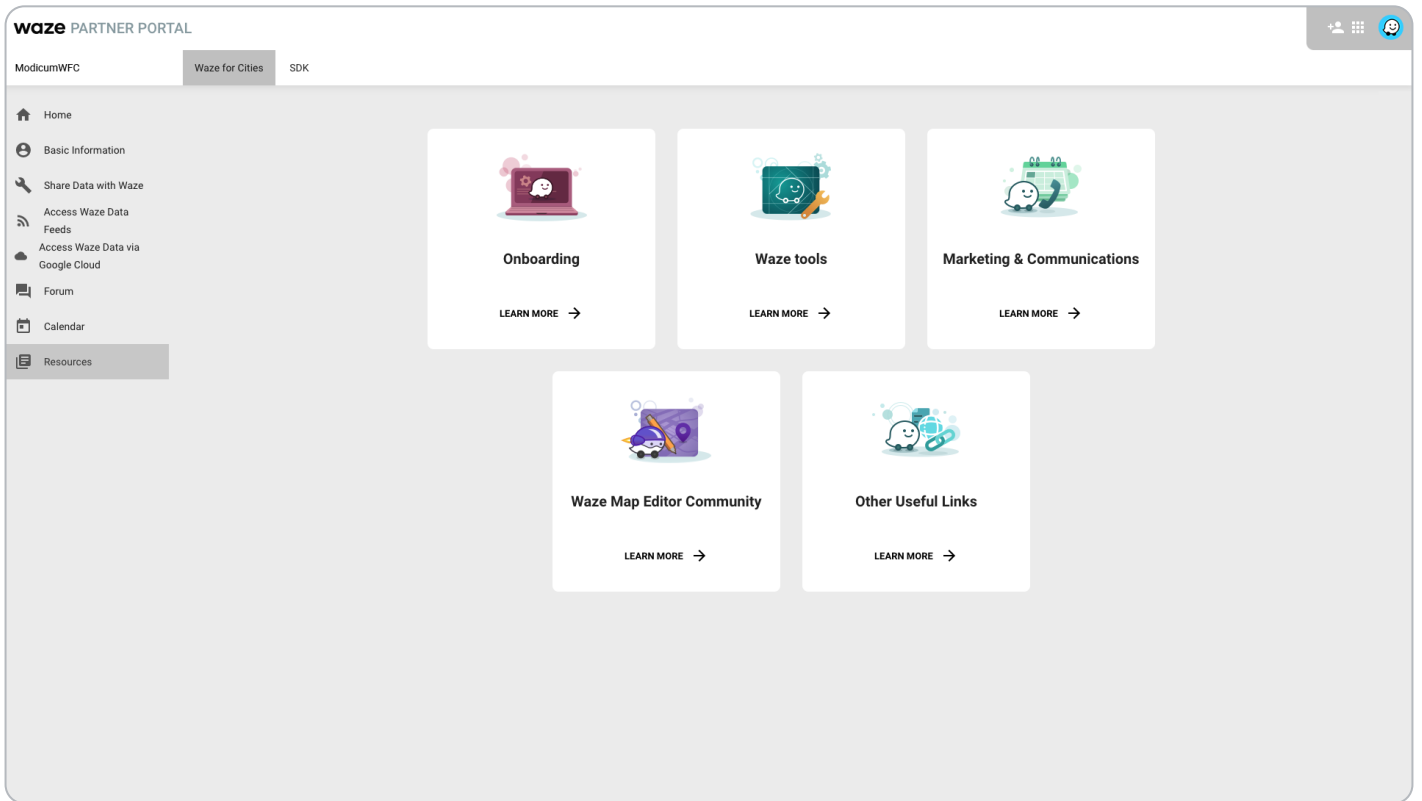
waze PARTNER PORTAL

ModicumWFC

Waze for Cities

SDK

Home

Basic Information

Share Data with Waze

Access Waze Data Feeds

Access Waze Data via Google Cloud

Forum

Calendar

Resources

Onboarding

LEARN MORE →

Waze tools

LEARN MORE →

Marketing & Communications

LEARN MORE →

Waze Map Editor Community

LEARN MORE →

Other Useful Links

LEARN MORE →